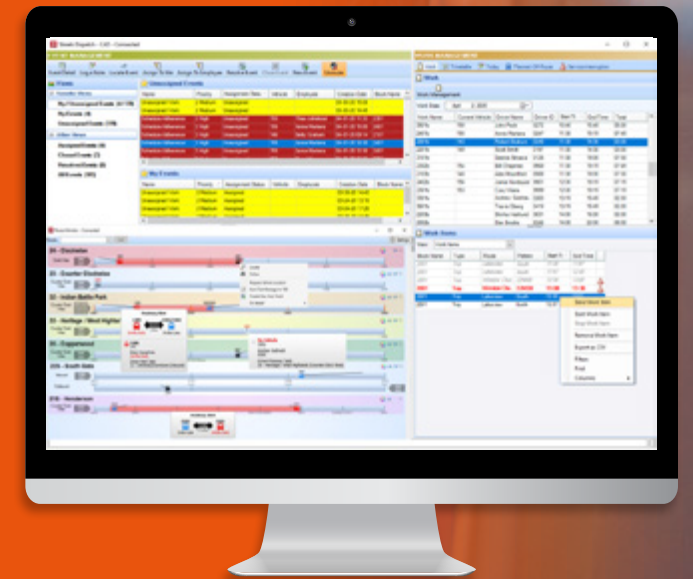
Streets Dispatch - CAD - Connected

EVENT MANAGEMENT

Event Detail
Log a Note
Locate Event
Assign To Me
Assign To Employee
Resolve Event
Close Event
New Event

Events

My Unassigned Events (17/79)
My Events (4)
Unassigned Events (79)

Other Views

Assigned Events (4)
Closed Events (3)
Resolved Events (0)
All Events (90)

Unassigned Events

| Name | Priority | Assignment Status | Vehicle | Employee | Creation Date | Block Name |
|---|---|---|---|---|---|---|

My Events

| Name | Priority | Assignment Status | Vehicle | Employee | Creation Date | Block Name |
|---|---|---|---|---|---|---|

20 - Eastside
21 - Quarter Eastside
22 - Indian Battle Park
40 - Heritage / West Highlands
50 - Copperwood
205 - South Gate
210 - Henderson

WORK MANAGEMENT

Work

Work Items

| Block Name | Type | Route | Pattern | Start Time | End Time |
|---|---|---|---|---|---|

Send Work Item
Split Work Item
Stop Work Item
Reinstate Work Item
Export to CSV
Filters
Find
Columns